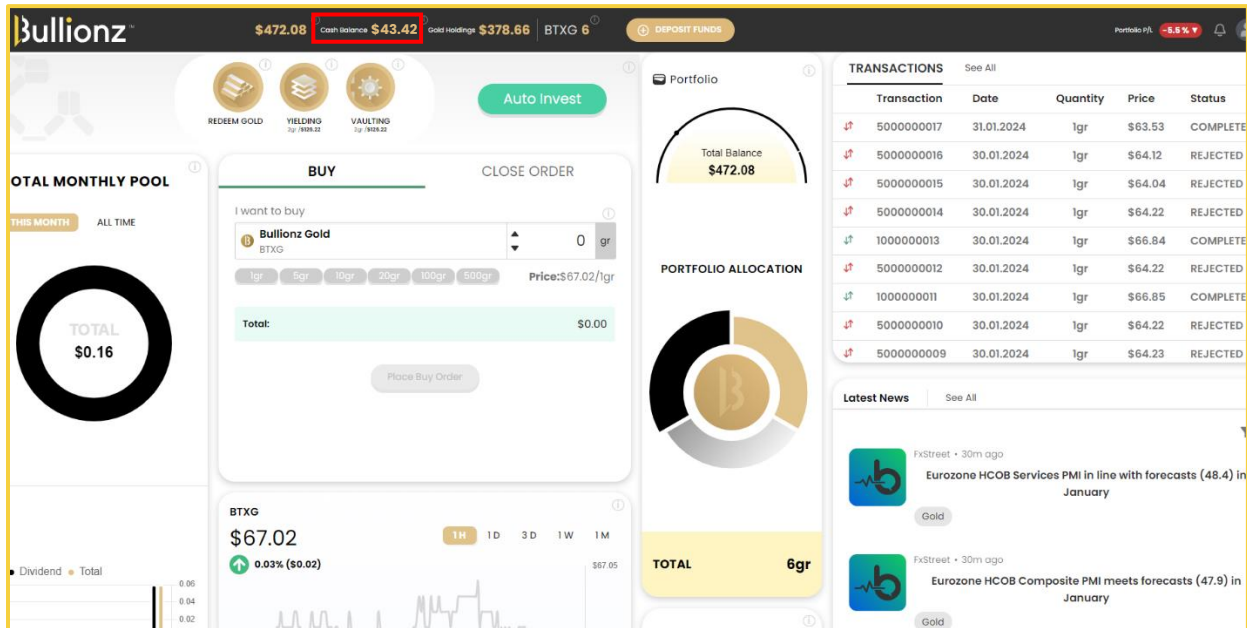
Bullionz™ $472.08 Cash Balance $43.42 Gold Holdings $378.66 BTXG 6 DEPOSIT FUNDS Portfolio P/L -5.5% ▼

REDEEM GOLD YIELDING 3gr / $126.22 VAULTING 3gr / $126.22

Auto Invest

OTAL MONTHLY POOL

THIS MONTH ALL TIME

TOTAL $0.16

BUY CLOSE ORDER

I want to buy

Bullionz Gold BTXG 0 gr

1gr 5gr 10gr 20gr 100gr 500gr Price:$67.02/1gr

Total: $0.00

Place Buy Order

BTXG

$67.02

1H 1D 3D 1W 1M

0.03% ($0.02) $67.05

Dividend Total

0.06 0.04 0.02

Portfolio

Total Balance $472.08

PORTFOLIO ALLOCATION

TOTAL 6gr

TRANSACTIONS See All

| Transaction | Date | Quantity | Price | Status |
|---|---|---|---|---|
| 5000000017 | 31.01.2024 | 1gr | $63.53 | COMPLETE |
| 5000000016 | 30.01.2024 | 1gr | $64.12 | REJECTED |
| 5000000015 | 30.01.2024 | 1gr | $64.04 | REJECTED |
| 5000000014 | 30.01.2024 | 1gr | $64.22 | REJECTED |
| 1000000013 | 30.01.2024 | 1gr | $66.84 | COMPLETE |
| 5000000012 | 30.01.2024 | 1gr | $64.22 | REJECTED |
| 1000000011 | 30.01.2024 | 1gr | $66.85 | COMPLETE |
| 5000000010 | 30.01.2024 | 1gr | $64.22 | REJECTED |
| 5000000009 | 30.01.2024 | 1gr | $64.23 | REJECTED |

Latest News See All

FxStreet • 30m ago
Eurozone HCOB Services PMI in line with forecasts (48.4) in January
Gold

FxStreet • 30m ago
Eurozone HCOB Composite PMI meets forecasts (47.9) in January
Gold